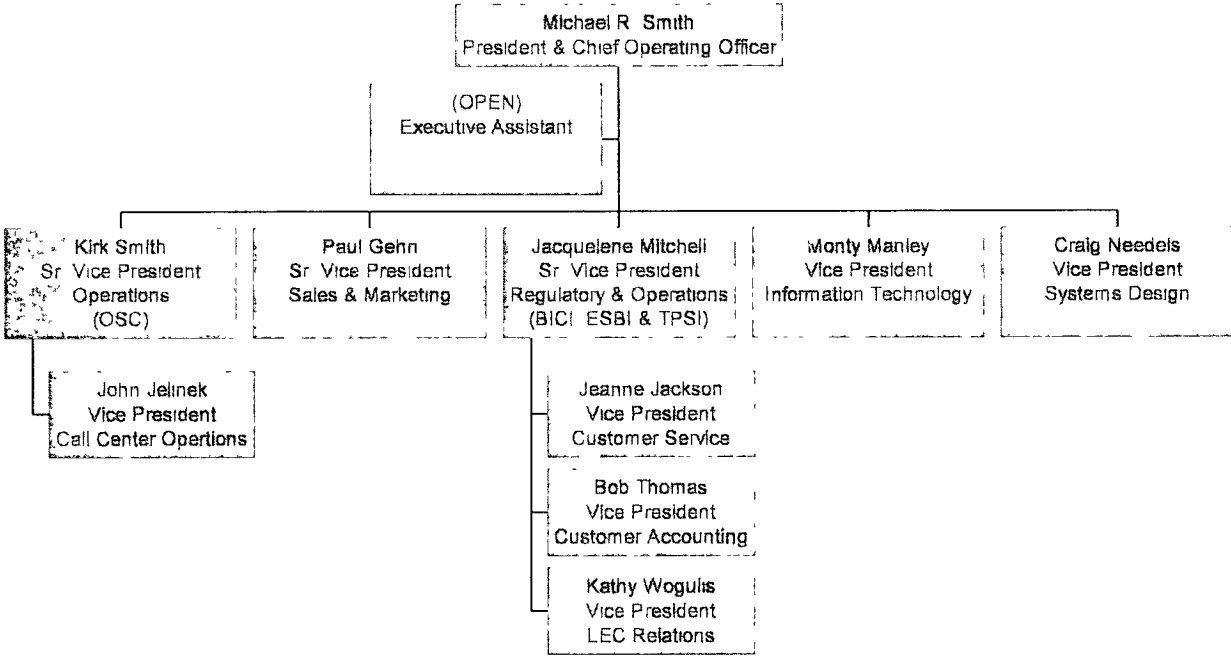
Michael R Smith
President & Chief Operating Officer

(OPEN)
Executive Assistant

Kirk Smith
Sr Vice President
Operations
(OSC)

Paul Gehn
Sr Vice President
Sales & Marketing

Jacquelene Mitchell
Sr Vice President
Regulatory & Operations
(BICI ESBI & TPSI)

Monty Manley
Vice President
Information Technology

Craig Needels
Vice President
Systems Design

John Jelinek
Vice President
Call Center Opertions

Jeanne Jackson
Vice President
Customer Service

Bob Thomas
Vice President
Customer Accounting

Kathy Wogulis
Vice President
LEC Relations